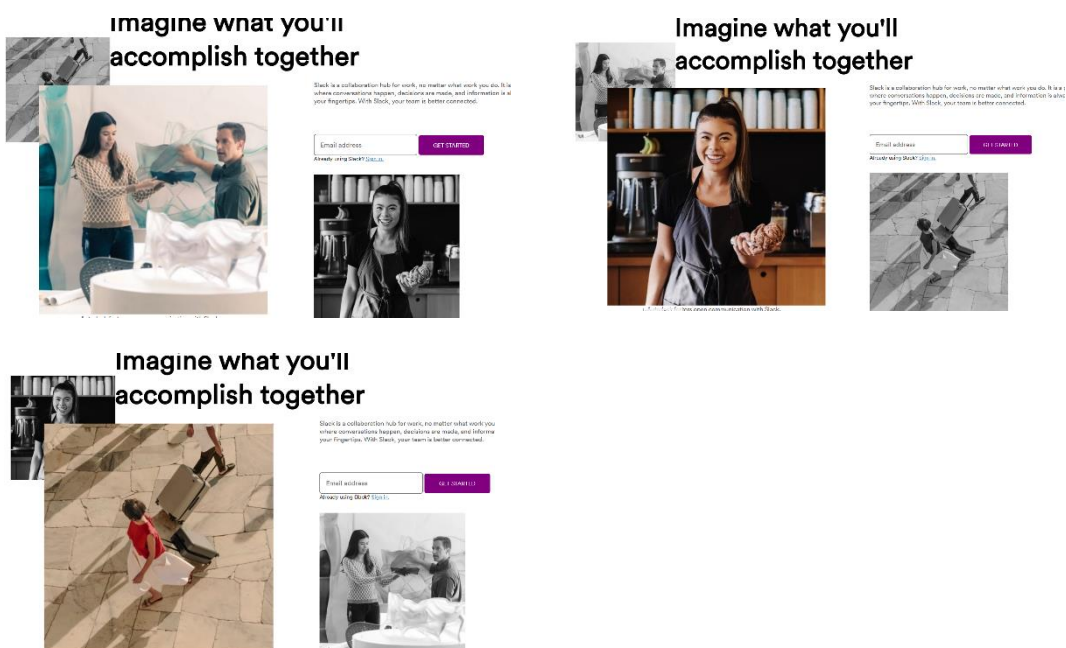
Imagine what you'll accomplish together

Slack is a collaboration hub for work, no matter what work you do. It is a where conversations happen, decisions are made, and information is al your fingertips. With Slack, your team is better connected.

Email address
GET STARTED

Already using Slack? Sign in.

Imagine what you'll accomplish together

Slack is a collaboration hub for work, no matter what work you do. It is a where conversations happen, decisions are made, and information is al your fingertips. With Slack, your team is better connected.

Email address
GET STARTED

Already using Slack? Sign in.

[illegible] open communication with Slack.

Imagine what you'll accomplish together

Slack is a collaboration hub for work, no matter what work you where conversations happen, decisions are made, and informa your fingertips. With Slack, your team is better connected.

Email address
GET STARTED

Already using Slack? Sign in.